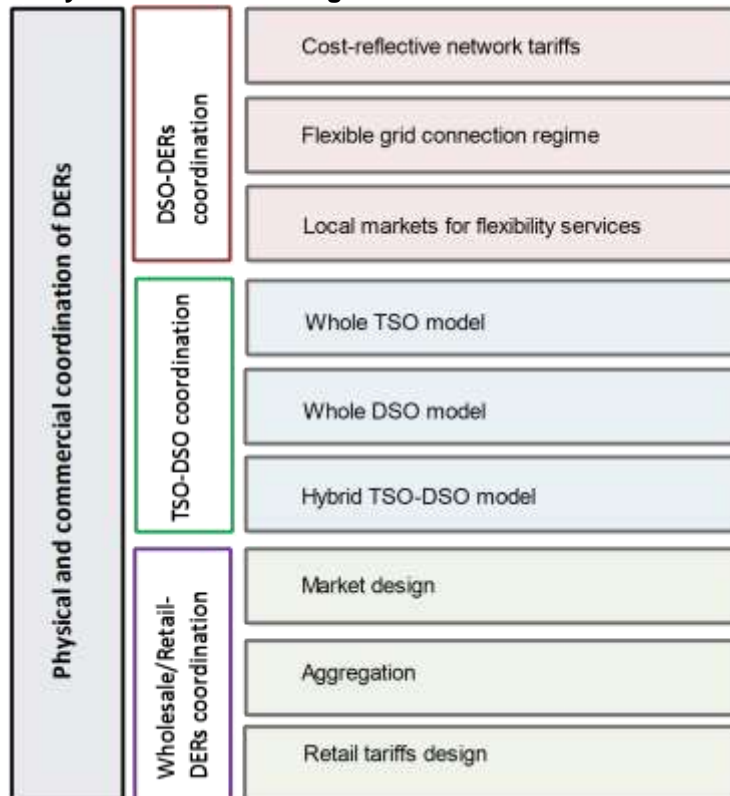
Physical and commercial coordination of DERs

DSO-DERs coordination

Cost-reflective network tariffs

Flexible grid connection regime

Local markets for flexibility services

TSO-DSO coordination

Whole TSO model

Whole DSO model

Hybrid TSO-DSO model

Wholesale/Retail-DERs coordination

Market design

Aggregation

Retail tariffs design